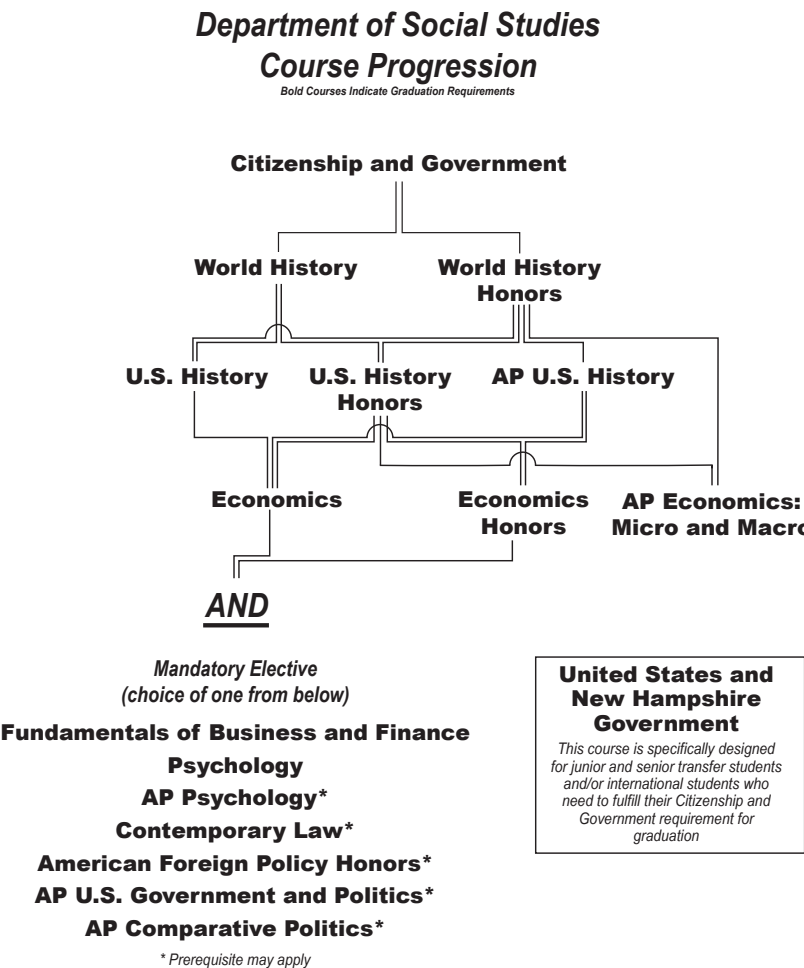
Department of Social Studies
Course Progression
Bold Courses Indicate Graduation Requirements

Citizenship and Government

World History

World History Honors

U.S. History

U.S. History Honors

AP U.S. History

Economics

Economics Honors

AP Economics: Micro and Macro

AND

Mandatory Elective
(choice of one from below)

Fundamentals of Business and Finance
Psychology
AP Psychology*
Contemporary Law*
American Foreign Policy Honors*
AP U.S. Government and Politics*
AP Comparative Politics*

* Prerequisite may apply

United States and New Hampshire Government

This course is specifically designed for junior and senior transfer students and/or international students who need to fulfill their Citizenship and Government requirement for graduation